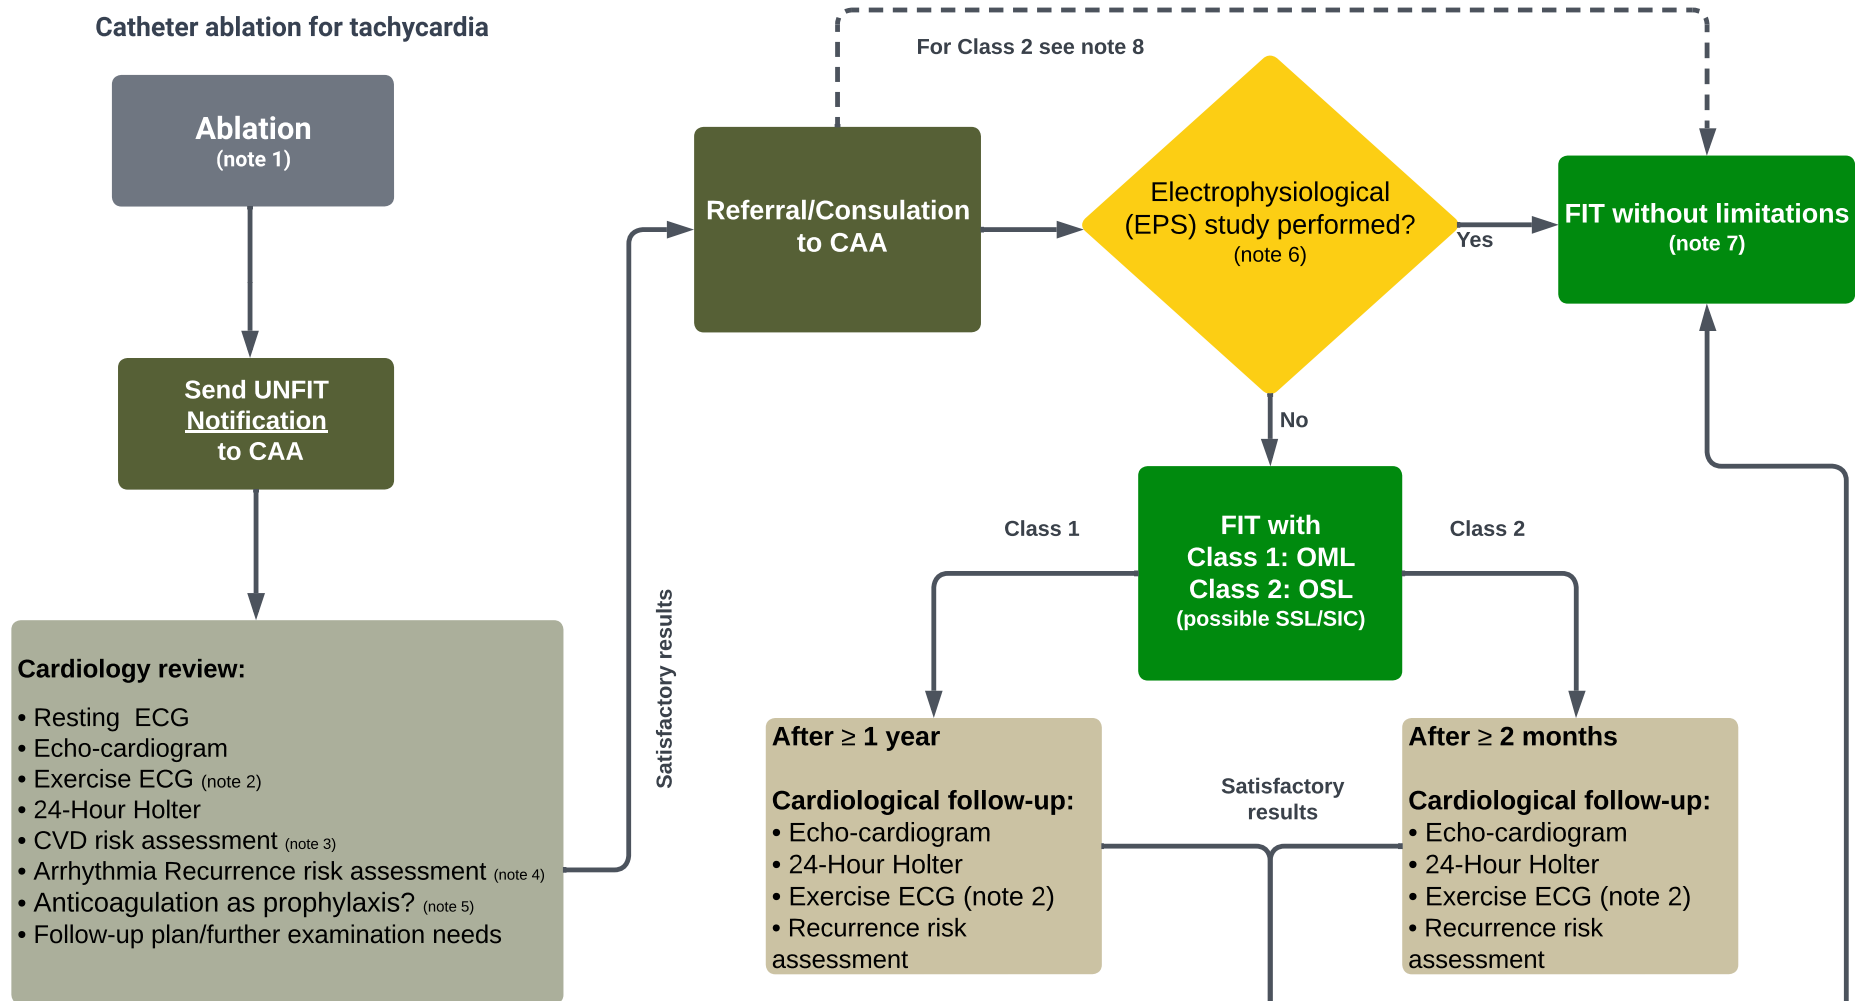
Catheter ablation for tachycardia

Ablation
(note 1)

Send UNFIT Notification to CAA

Cardiology review:
• Resting ECG
• Echo-cardiogram
• Exercise ECG (note 2)
• 24-Hour Holter
• CVD risk assessment (note 3)
• Arrhythmia Recurrence risk assessment (note 4)
• Anticoagulation as prophylaxis? (note 5)
• Follow-up plan/further examination needs

Satisfactory results

Referral/Consulation to CAA

For Class 2 see note 8

Electrophysiological (EPS) study performed?
(note 6)

Yes

FIT without limitations
(note 7)

No

FIT with
Class 1: OML
Class 2: OSL
(possible SSL/SIC)

Class 1

Class 2

After ≥ 1 year

Cardiological follow-up:
• Echo-cardiogram
• 24-Hour Holter
• Exercise ECG (note 2)
• Recurrence risk assessment

Satisfactory results

After ≥ 2 months

Cardiological follow-up:
• Echo-cardiogram
• 24-Hour Holter
• Exercise ECG (note 2)
• Recurrence risk assessment